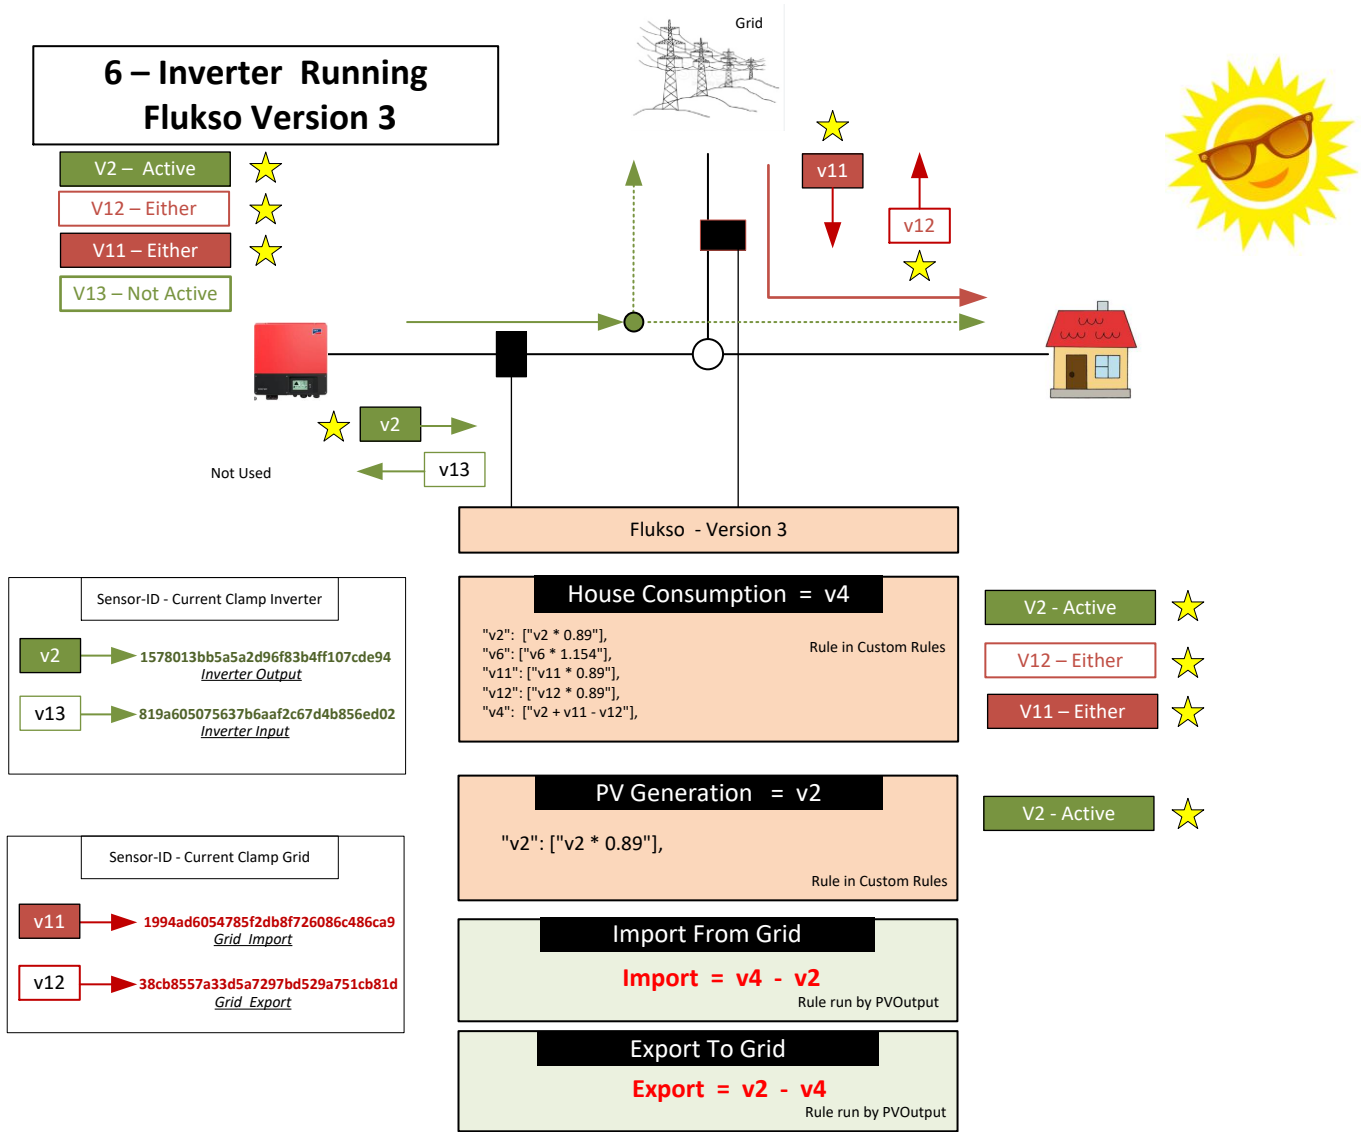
6 – Inverter Running
Flukso Version 3

V2 – Active
V12 – Either
V11 – Either
V13 – Not Active

Grid

v11
v12

v2
Not Used
v13

Flukso - Version 3

Sensor-ID - Current Clamp Inverter
v2
1578013bb5a5a2d96f83b4ff107cde94
Inverter Output
v13
819a605075637b6aaf2c67d4b856ed02
Inverter Input

House Consumption = v4
"v2": ["v2 * 0.89"],
"v6": ["v6 * 1.154"],
"v11": ["v11 * 0.89"],
"v12": ["v12 * 0.89"],
"v4": ["v2 + v11 - v12"],
Rule in Custom Rules

V2 - Active
V12 – Either
V11 – Either

PV Generation = v2
"v2": ["v2 * 0.89"],
Rule in Custom Rules

V2 - Active

Sensor-ID - Current Clamp Grid
v11
1994ad6054785f2db8f726086c486ca9
Grid Import
v12
38cb8557a33d5a7297bd529a751cb81d
Grid Export

Import From Grid
Import = v4 - v2
Rule run by PVOutput

Export To Grid
Export = v2 - v4
Rule run by PVOutput